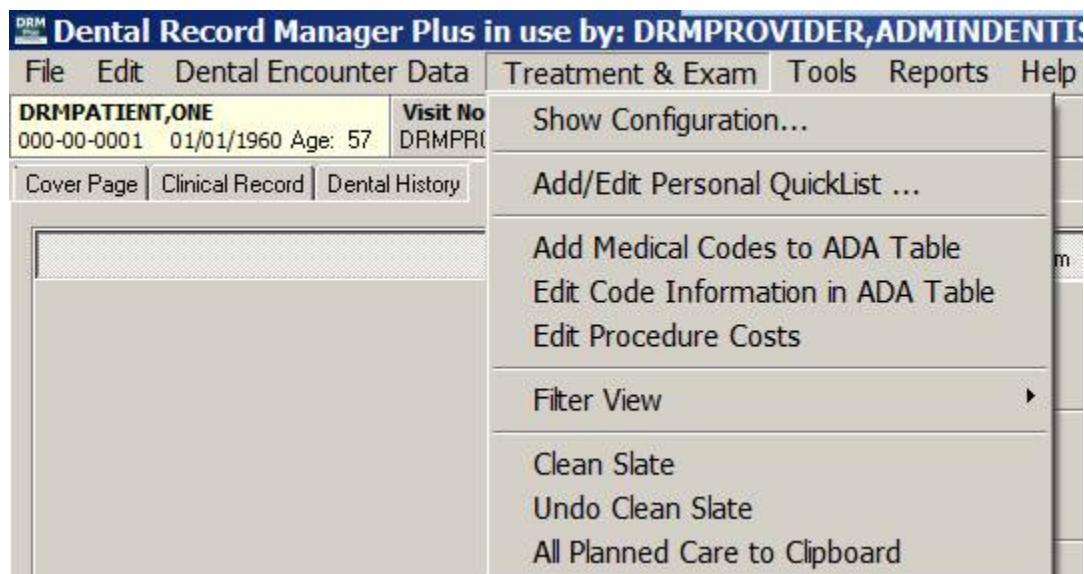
DRM Plus Dental Record Manager Plus in use by: DRMPROVIDER,ADMINDENTIS

File Edit Dental Encounter Data Treatment & Exam Tools Reports Help

DRMPATIENT,ONE
000-00-0001 01/01/1960 Age: 57

Visit No
DRMPR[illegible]

Cover Page | Clinical Record | Dental History

Show Configuration...

Add/Edit Personal QuickList ...

Add Medical Codes to ADA Table
Edit Code Information in ADA Table
Edit Procedure Costs

Filter View

Clean Slate
Undo Clean Slate
All Planned Care to Clipboard

m